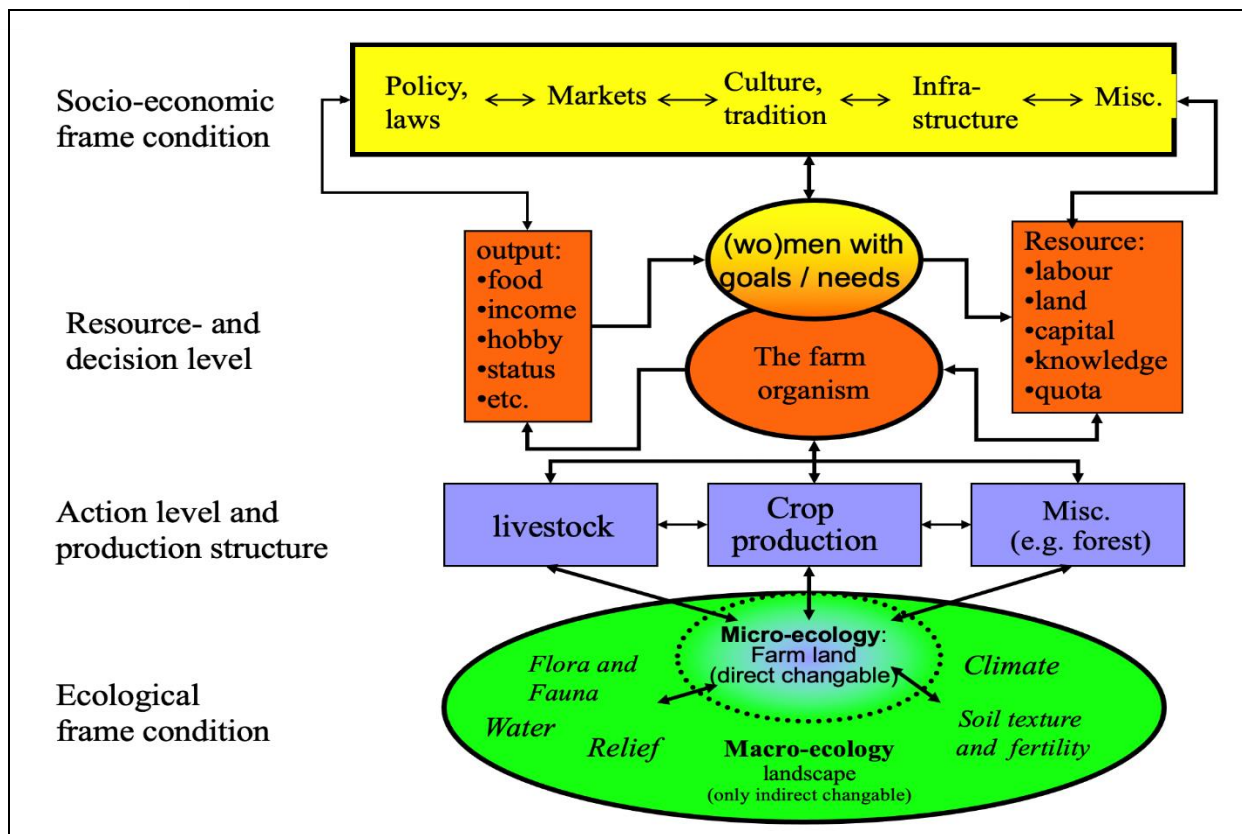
Socio-economic frame condition

Policy, laws ⟷ Markets ⟷ Culture, tradition ⟷ Infrastructure ⟷ Misc.

Resource- and decision level

output:
•food
•income
•hobby
•status
•etc.

(wo)men with goals / needs

The farm organism

Resource:
•labour
•land
•capital
•knowledge
•quota

Action level and production structure

livestock

Crop production

Misc. (e.g. forest)

Ecological frame condition

Micro-ecology: Farm land (direct changable)

Flora and Fauna

Climate

Water

Relief

Macro-ecology landscape (only indirect changable)

Soil texture and fertility